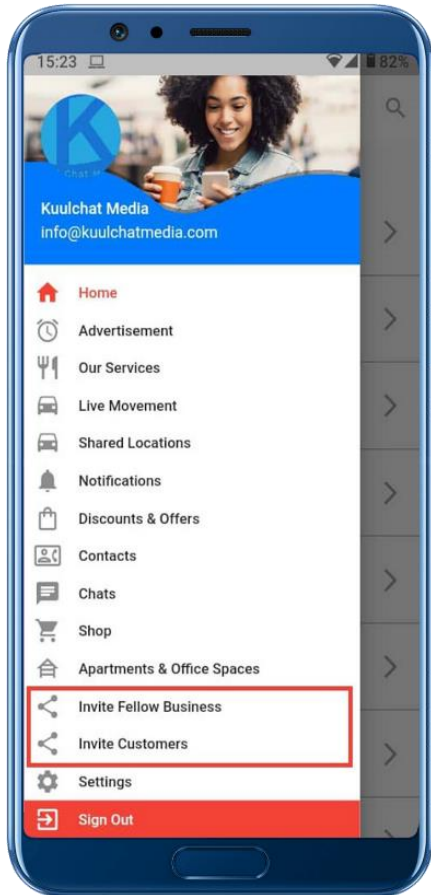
15:23

82%

K
Chat M

Kuulchat Media
info@kuulchatmedia.com

Home
Advertisement
Our Services
Live Movement
Shared Locations
Notifications
Discounts & Offers
Contacts
Chats
Shop
Apartments & Office Spaces
Invite Fellow Business
Invite Customers
Settings
Sign Out